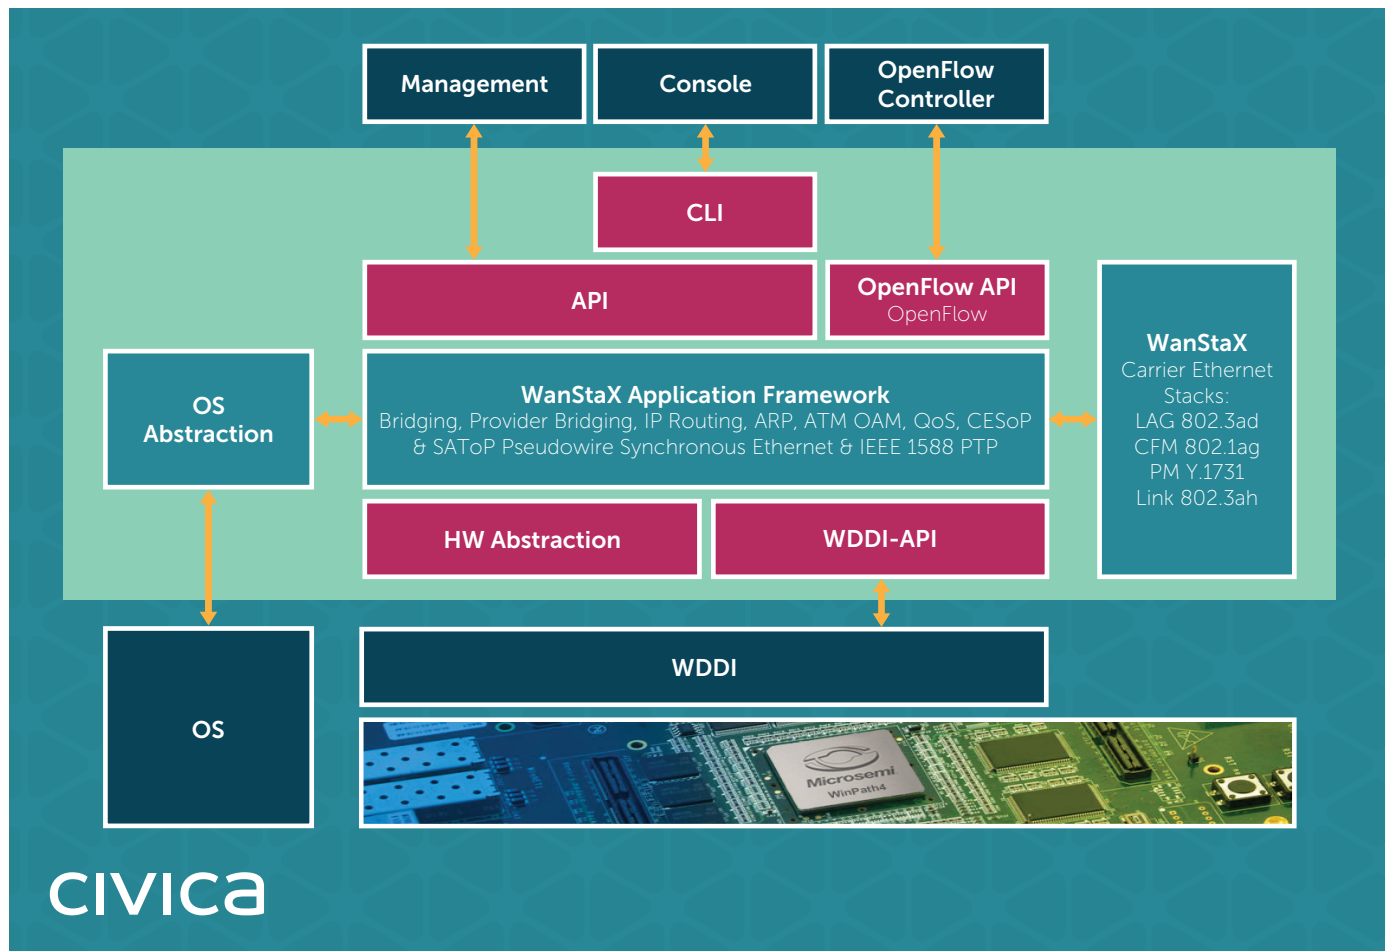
Management

Console

OpenFlow Controller

CLI

API

OpenFlow API
OpenFlow

OS Abstraction

WanStaX Application Framework
Bridging, Provider Bridging, IP Routing, ARP, ATM OAM, QoS, CESoP & SAToP Pseudowire Synchronous Ethernet & IEEE 1588 PTP

WanStaX
Carrier Ethernet Stacks:
LAG 802.3ad
CFM 802.1ag
PM Y.1731
Link 802.3ah

HW Abstraction

WDDI-API

WDDI

OS

Microsemi
WinPath4

civica